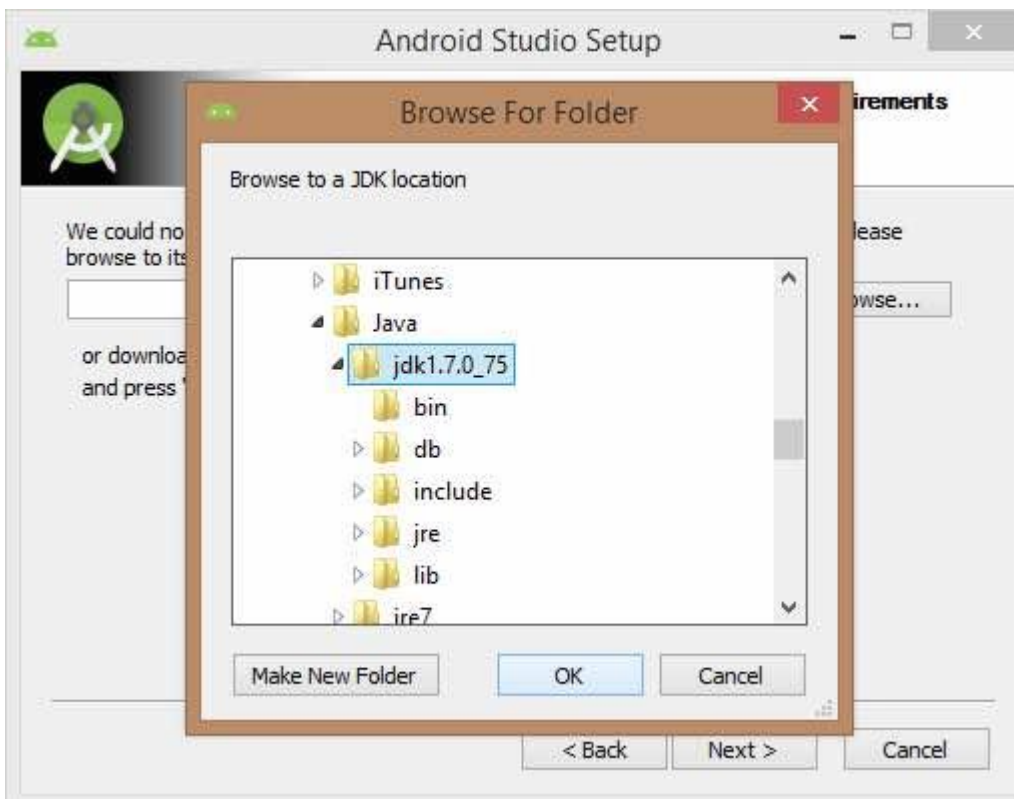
Android Studio Setup

irements

Browse For Folder

Browse to a JDK location

We could no
browse to its

lease

owse...

or downloa
and press '

iTunes
Java
jdk1.7.0_75
bin
db
include
jre
lib
jre7

Make New Folder

OK

Cancel

< Back

Next >

Cancel